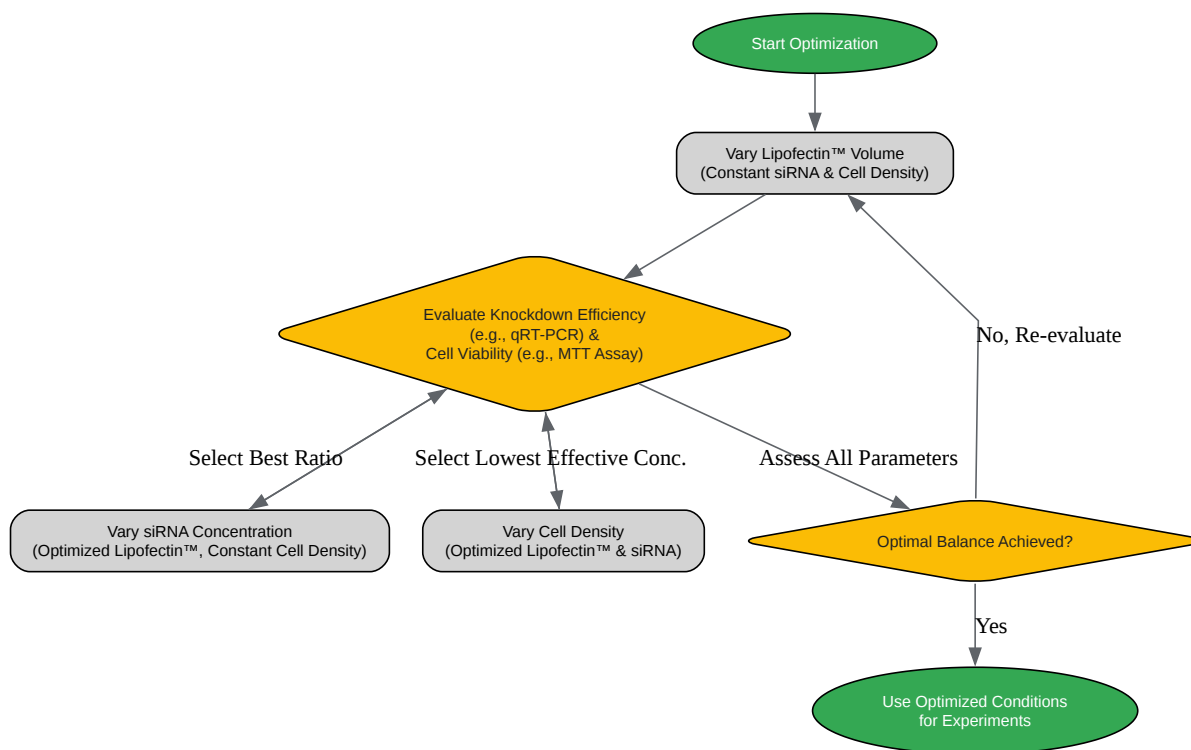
Start Optimization

Vary Lipofectin™ Volume
(Constant siRNA & Cell Density)

Evaluate Knockdown Efficiency
(e.g., qRT-PCR) &
Cell Viability (e.g., MTT Assay)

No, Re-evaluate

Select Best Ratio

Select Lowest Effective Conc.

Assess All Parameters

Vary siRNA Concentration
(Optimized Lipofectin™, Constant Cell Density)

Vary Cell Density
(Optimized Lipofectin™ & siRNA)

Optimal Balance Achieved?

Yes

Use Optimized Conditions
for Experiments